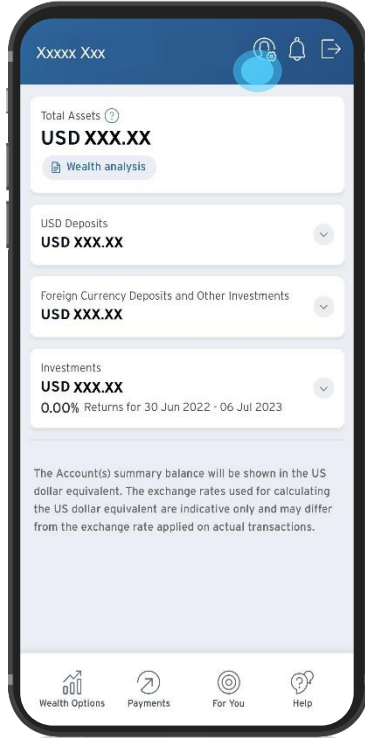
Xxxxx Xxx

Total Assets ?
USD XXX.XX
Wealth analysis

USD Deposits
USD XXX.XX

Foreign Currency Deposits and Other Investments
USD XXX.XX

Investments
USD XXX.XX
0.00% Returns for 30 Jun 2022 - 06 Jul 2023

The Account(s) summary balance will be shown in the US dollar equivalent. The exchange rates used for calculating the US dollar equivalent are indicative only and may differ from the exchange rate applied on actual transactions.

Wealth Options
Payments
For You
Help